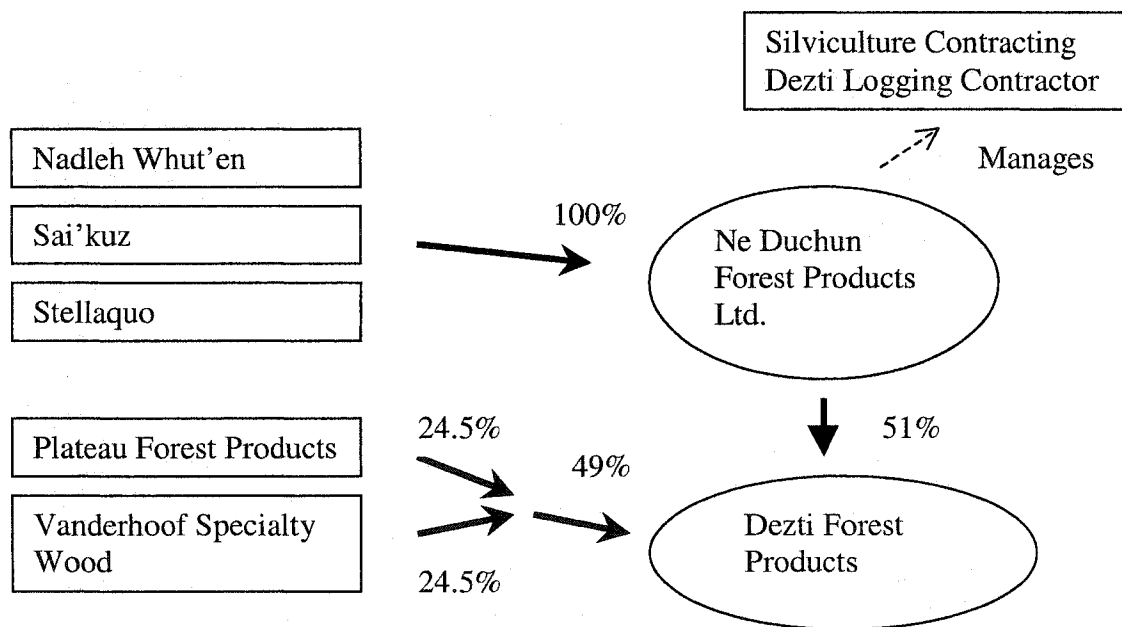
Silviculture Contracting
Dezti Logging Contractor

Nadleh Whut'en

Sai'kuz

Stellaquo

Manages

100%

Ne Duchun Forest Products Ltd.

Plateau Forest Products

Vanderhoof Specialty Wood

24.5%

49%

24.5%

51%

Dezti Forest Products